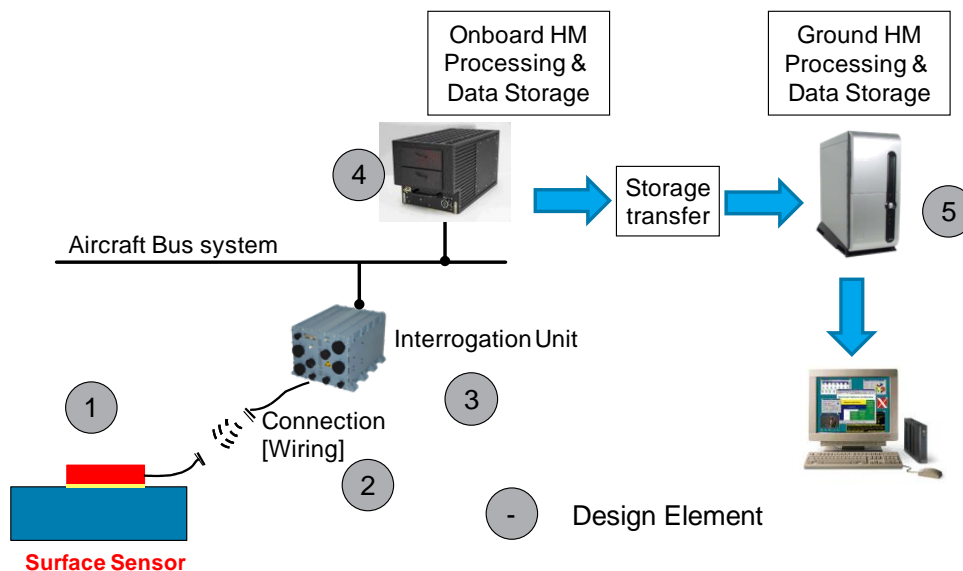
Onboard HM Processing & Data Storage

Ground HM Processing & Data Storage

4

Storage transfer

5

Aircraft Bus system

Interrogation Unit

1

Connection [Wiring]

3

2

-

Design Element

Surface Sensor